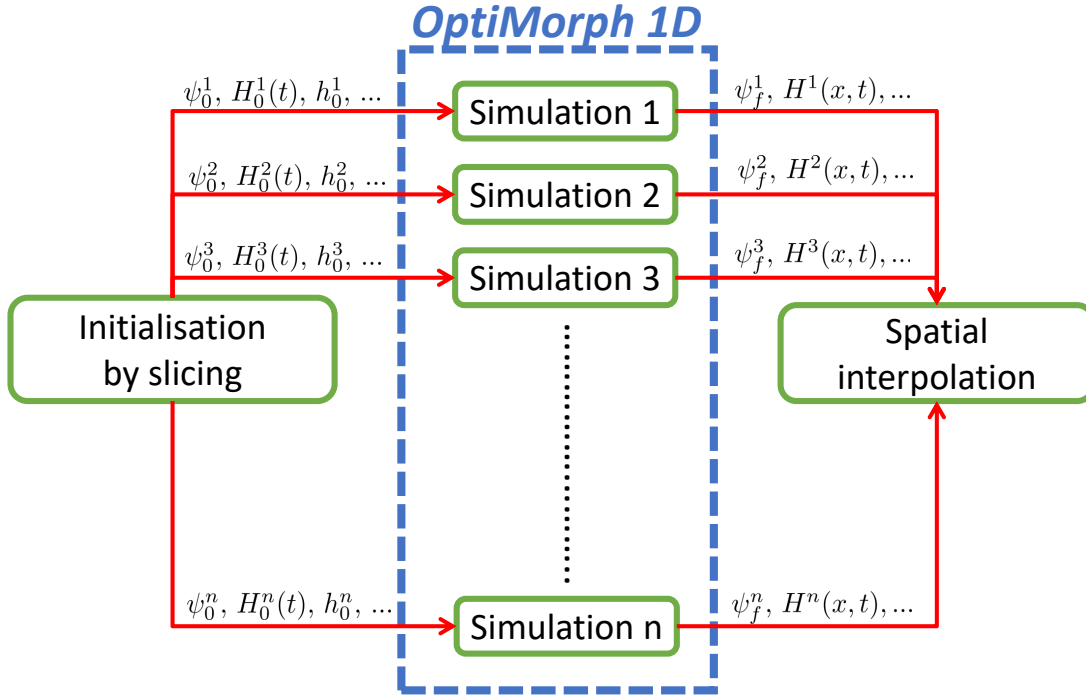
OptiMorph 1D

$\psi_0^1$, $H_0^1(t)$, $h_0^1$, ...

Simulation 1

$\psi_f^1$, $H^1(x,t)$, ...

$\psi_0^2$, $H_0^2(t)$, $h_0^2$, ...

Simulation 2

$\psi_f^2$, $H^2(x,t)$, ...

$\psi_0^3$, $H_0^3(t)$, $h_0^3$, ...

Simulation 3

$\psi_f^3$, $H^3(x,t)$, ...

Initialisation by slicing

Spatial interpolation

$\psi_0^n$, $H_0^n(t)$, $h_0^n$, ...

Simulation n

$\psi_f^n$, $H^n(x,t)$, ...